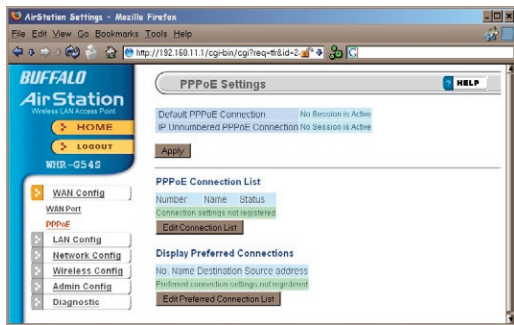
AirStation Settings - Mozilla Firefox

File Edit View Go Bookmarks Tools Help

http://192.168.11.1/cgi-bin/cgi?req=frm&id=2

BUFFALO
AirStation
Wireless LAN Access Point

HOME
LOGOUT
WHR-G54S

WAN Config
WAN Port
PPPoE
LAN Config
Network Config
Wireless Config
Admin Config
Diagnostic

PPPoE Settings

HELP

Default PPPoE Connection No Session is Active
IP Unnumbered PPPoE Connection No Session is Active

Apply

PPPoE Connection List

Number Name Status
Connection settings not registered

Edit Connection List

Display Preferred Connections

No. Name Destination Source address
Preferred connection settings not registered

Edit Preferred Connection List